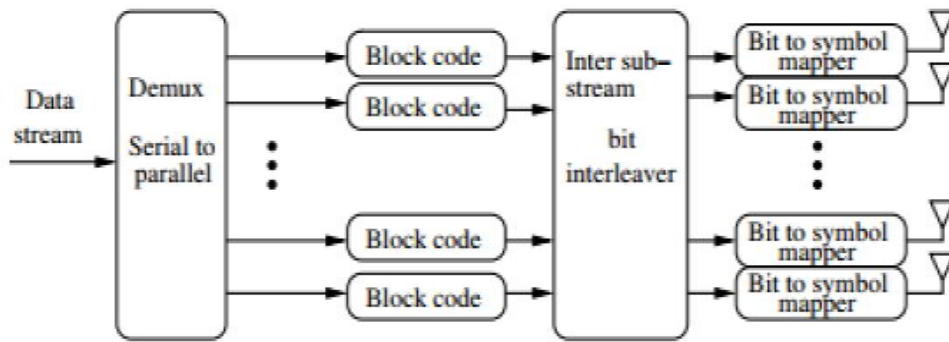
Data stream

Demux

Serial to parallel

Block code

Block code

Block code

Block code

Inter sub-stream

bit interleaver

Bit to symbol mapper

Bit to symbol mapper

Bit to symbol mapper

Bit to symbol mapper